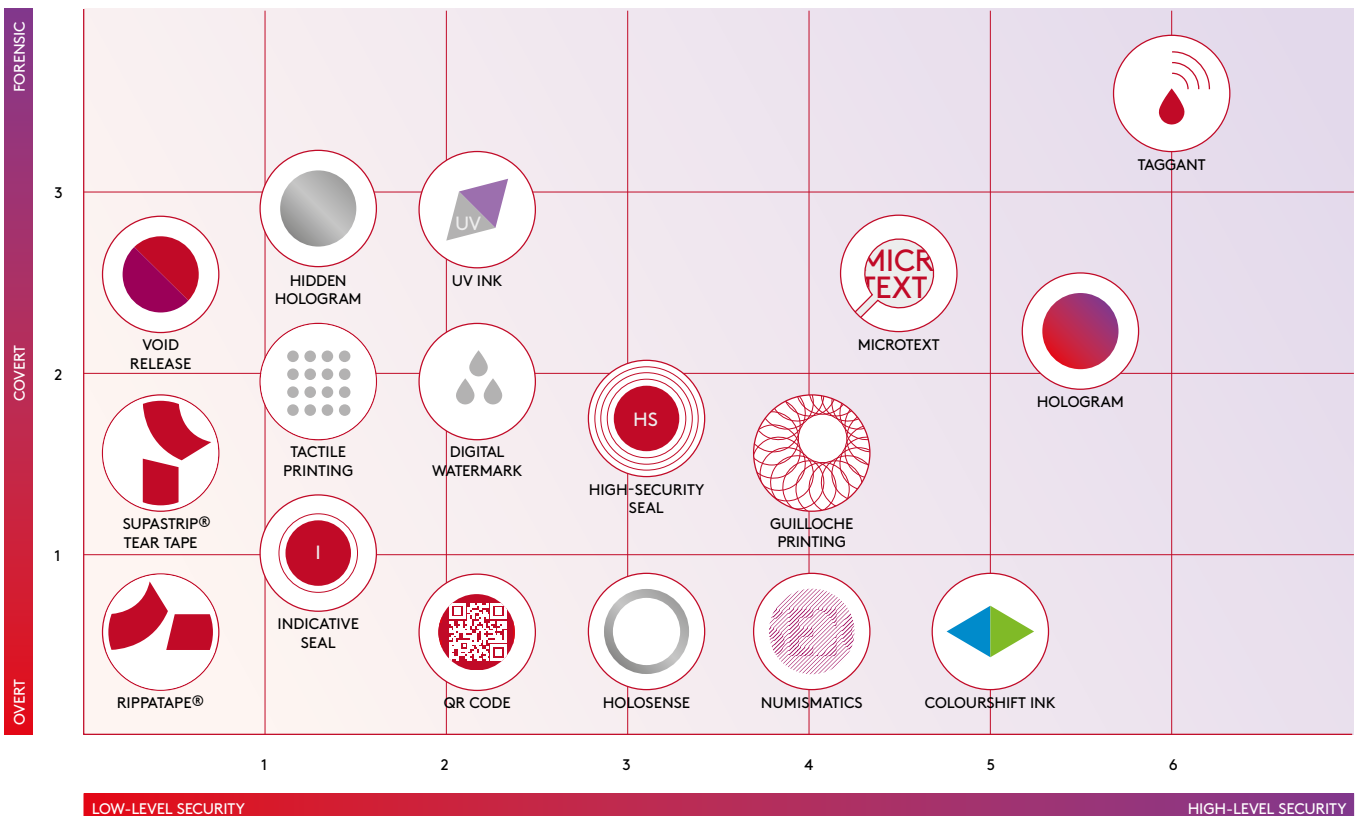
FORENSIC

COVERT

OVERT

3

2

1

TAGGANT

HIDDEN HOLOGRAM

UV

UV INK

VOID RELEASE

MICR TEXT

MICROTEXT

HOLOGRAM

TACTILE PRINTING

DIGITAL WATERMARK

HS

HIGH-SECURITY SEAL

GUILLOCHE PRINTING

SUPASTRIP® TEAR TAPE

I

INDICATIVE SEAL

RIPPATAPE®

QR CODE

HOLOSENSE

NUMISMATICS

COLOURSHIFT INK

1

2

3

4

5

6

LOW-LEVEL SECURITY

HIGH-LEVEL SECURITY